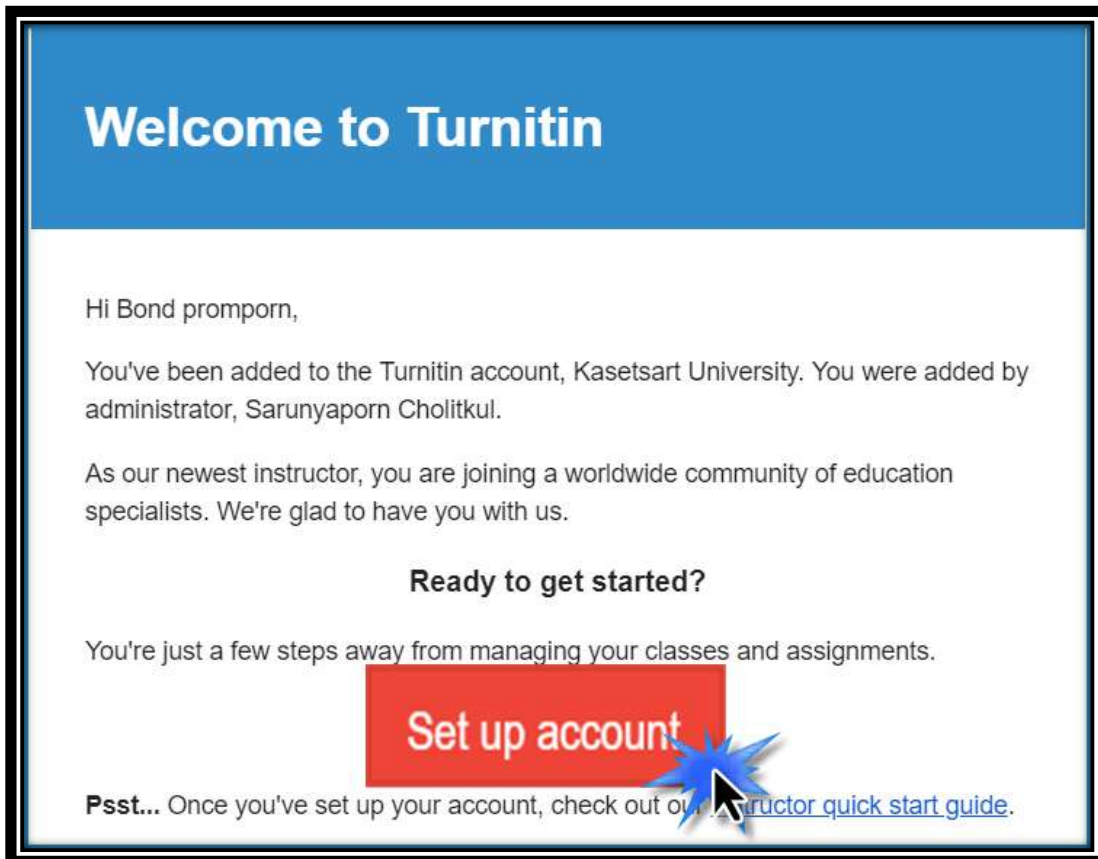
Welcome to Turnitin

Hi Bond promporn,

You've been added to the Turnitin account, Kasetsart University. You were added by administrator, Sarunyaporn Cholitkul.

As our newest instructor, you are joining a worldwide community of education specialists. We're glad to have you with us.

Ready to get started?

You're just a few steps away from managing your classes and assignments.

Set up account

Psst... Once you've set up your account, check out ou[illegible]ructor quick start guide.